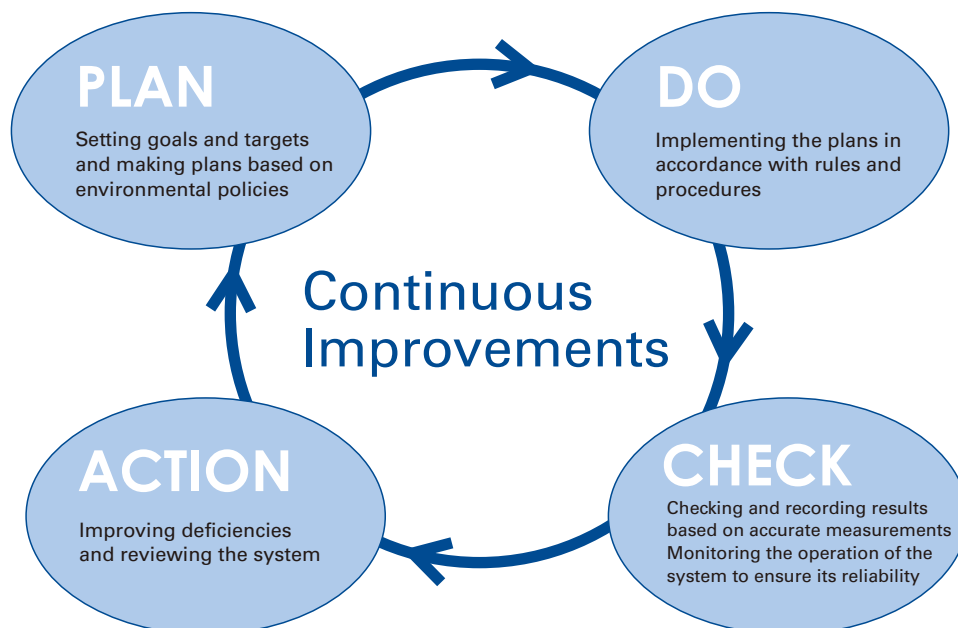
PLAN

Setting goals and targets and making plans based on environmental policies

DO

Implementing the plans in accordance with rules and procedures

Continuous Improvements

ACTION

Improving deficiencies and reviewing the system

CHECK

Checking and recording results based on accurate measurements
Monitoring the operation of the system to ensure its reliability